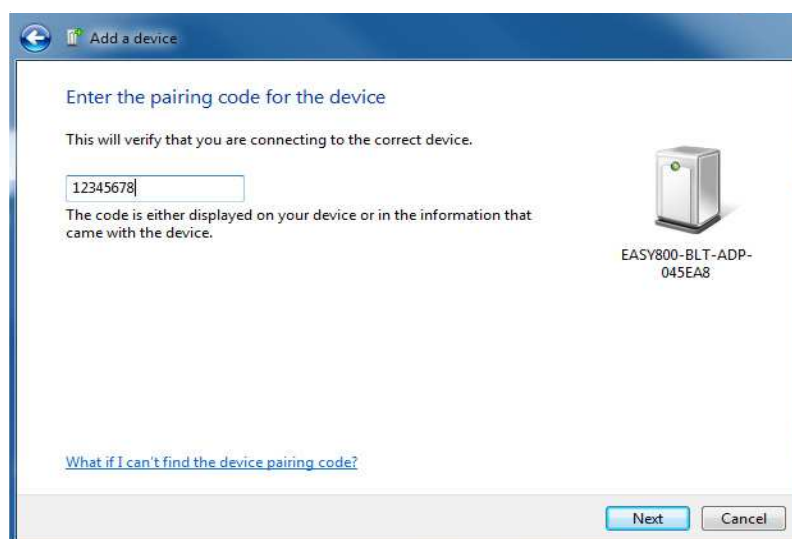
Add a device

Enter the pairing code for the device

This will verify that you are connecting to the correct device.

12345678

The code is either displayed on your device or in the information that came with the device.

EASY800-BLT-ADP-045EA8

What if I can't find the device pairing code?

Next

Cancel